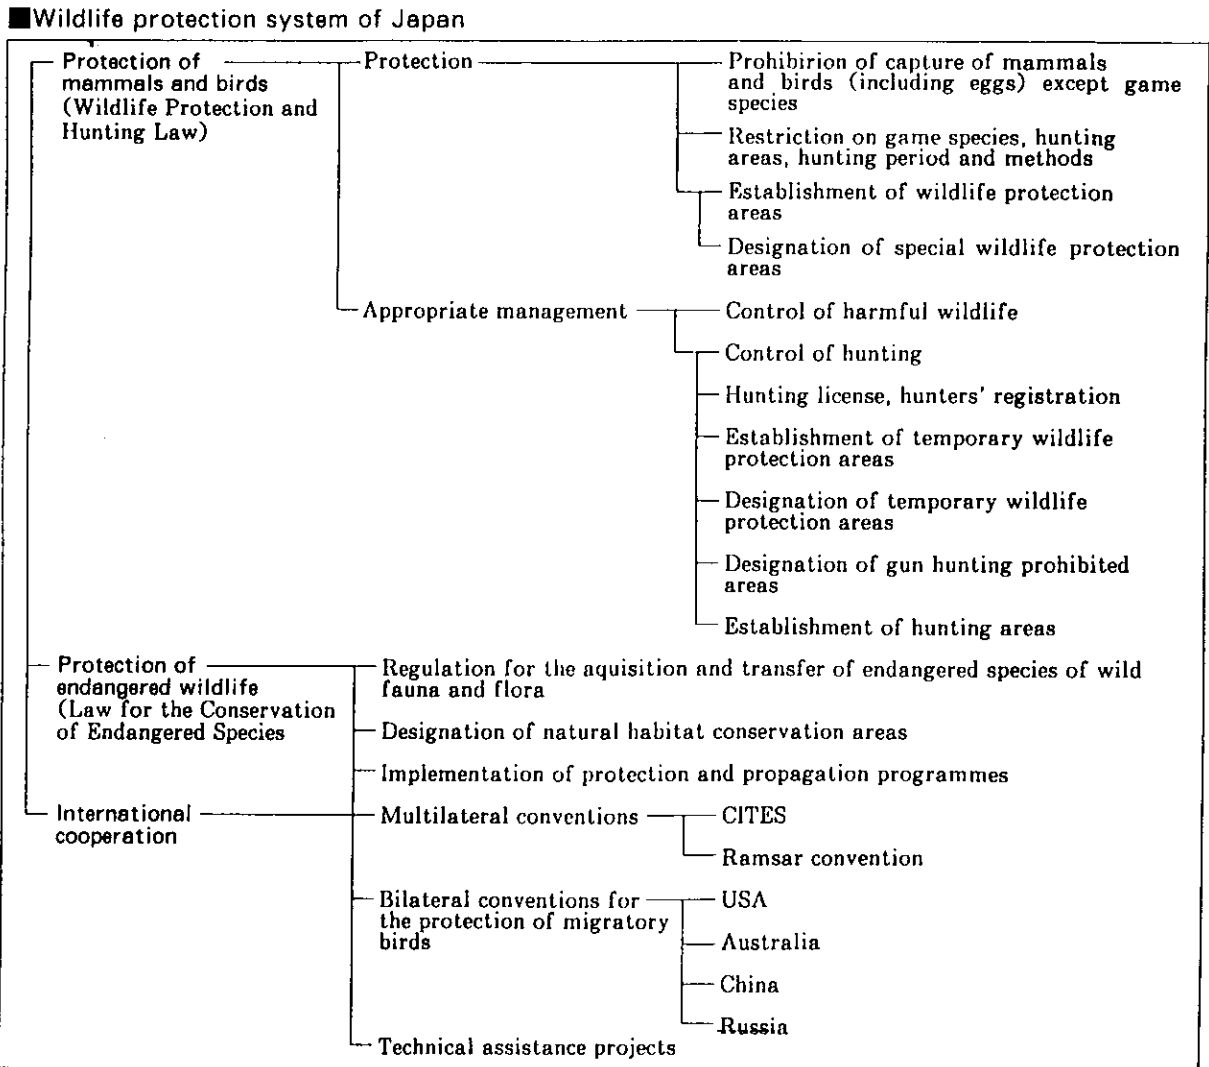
■Wildlife protection system of Japan

Protection of mammals and birds (Wildlife Protection and Hunting Law)

Protection

Prohibirion of capture of mammals and birds (including eggs) except game species

Restriction on game species, hunting areas, hunting period and methods

Establishment of wildlife protection areas

Designation of special wildlife protection areas

Appropriate management

Control of harmful wildlife

Control of hunting

Hunting license, hunters' registration

Establishment of temporary wildlife protection areas

Designation of temporary wildlife protection areas

Designation of gun hunting prohibited areas

Establishment of hunting areas

Protection of endangered wildlife (Law for the Conservation of Endangered Species

Regulation for the aquisition and transfer of endangered species of wild fauna and flora

Designation of natural habitat conservation areas

Implementation of protection and propagation programmes

International cooperation

Multilateral conventions

CITES

Ramsar convention

Bilateral conventions for the protection of migratory birds

USA

Australia

China

Russia

Technical assistance projects